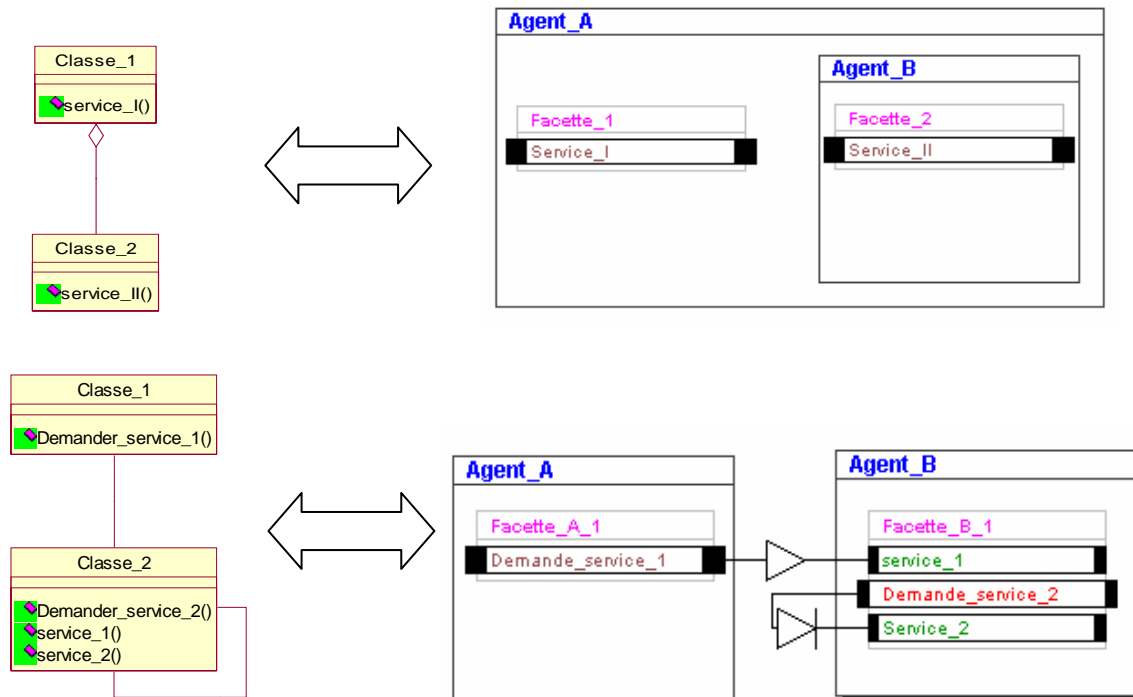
Classe_1

service_I()

Classe_2

service_II()

Agent_A

Facette_1

Service_I

Agent_B

Facette_2

Service_II

Classe_1

Demander_service_1()

Classe_2

Demander_service_2()
service_1()
service_2()

Agent_A

Facette_A_1

Demande_service_1

Agent_B

Facette_B_1

service_1

Demande_service_2

Service_2